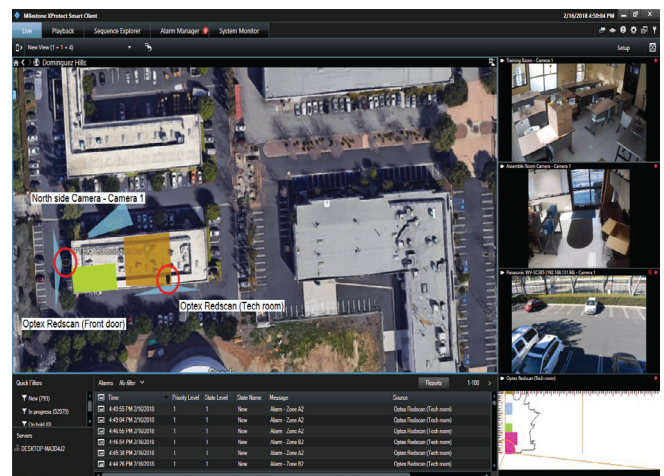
Milestone XProtect Smart Client
2/16/2018 4:50:04 PM
Live
Playback
Sequence Explorer
Alarm Manager
System Monitor
New View (1 + 1 + 4)
Setup
Dominguez Hills
Training Room - Camera 1
Assemble Room Camera - Camera 1
Panasonic WV-SC385 (192.168.151.94) - Camera 1
Optex Redscan (Tech room)
North side Camera - Camera 1
Optex Redscan (Tech room)
Optex Redscan (Front door)
Quick Filters
New (793)
In progress (32579)
On hold (0)
Servers
DESKTOP-MA3D4J2
Alarms
No filter
Reports
1-100

| Time | Priority Level | State Level | State Name | Message | Source |
|---|---|---|---|---|---|
| 4:45:55 PM 2/16/2018 | 1 | 1 | New | Alarm - Zone A2 | Optex Redscan (Tech room) |
| 4:45:54 PM 2/16/2018 | 1 | 1 | New | Alarm - Zone A2 | Optex Redscan (Tech room) |
| 4:45:53 PM 2/16/2018 | 1 | 1 | New | Alarm - Zone A2 | Optex Redscan (Tech room) |
| 4:46:54 PM 2/16/2018 | 1 | 1 | New | Alarm - Zone B2 | Optex Redscan (Tech room) |
| 4:44:53 PM 2/16/2018 | 1 | 1 | New | Alarm - Zone B2 | Optex Redscan (Tech room) |
| 4:44:26 PM 2/16/2018 | 1 | 1 | New | Alarm - Zone B2 | Optex Redscan (Tech room) |